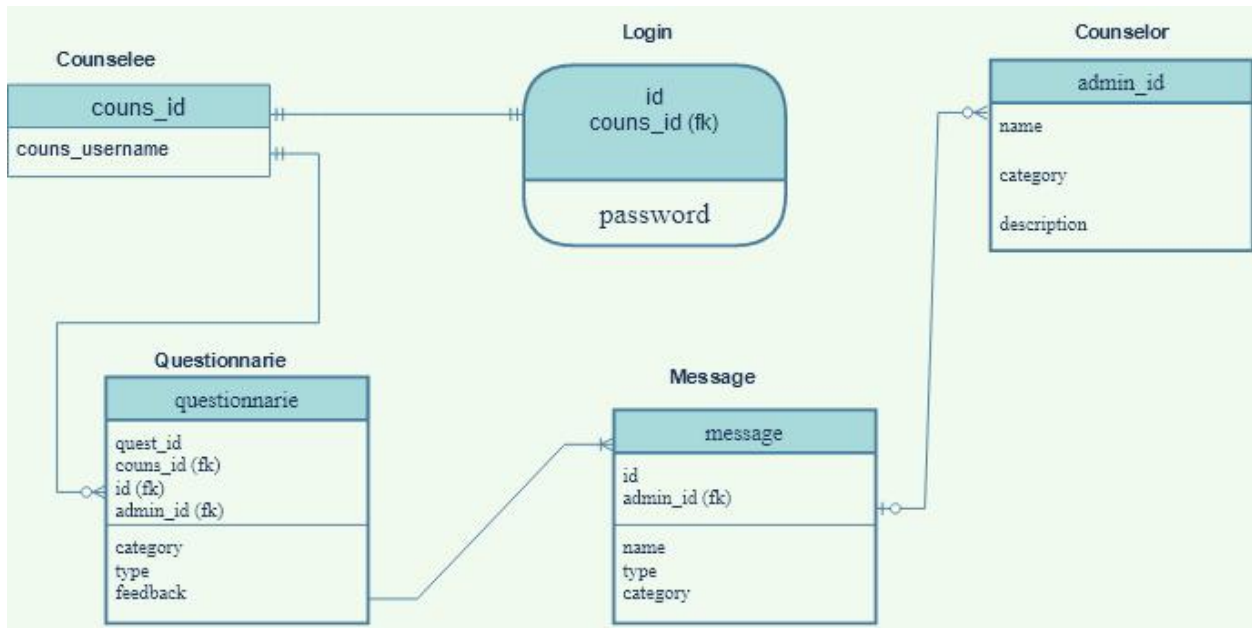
Counselee

couns_id

couns_username

Login

id
couns_id (fk)

password

Counselor

admin_id

name

category

description

Questionnarie

questionnarie

quest_id
couns_id (fk)
id (fk)
admin_id (fk)

category
type
feedback

Message

message

id
admin_id (fk)

name
type
category